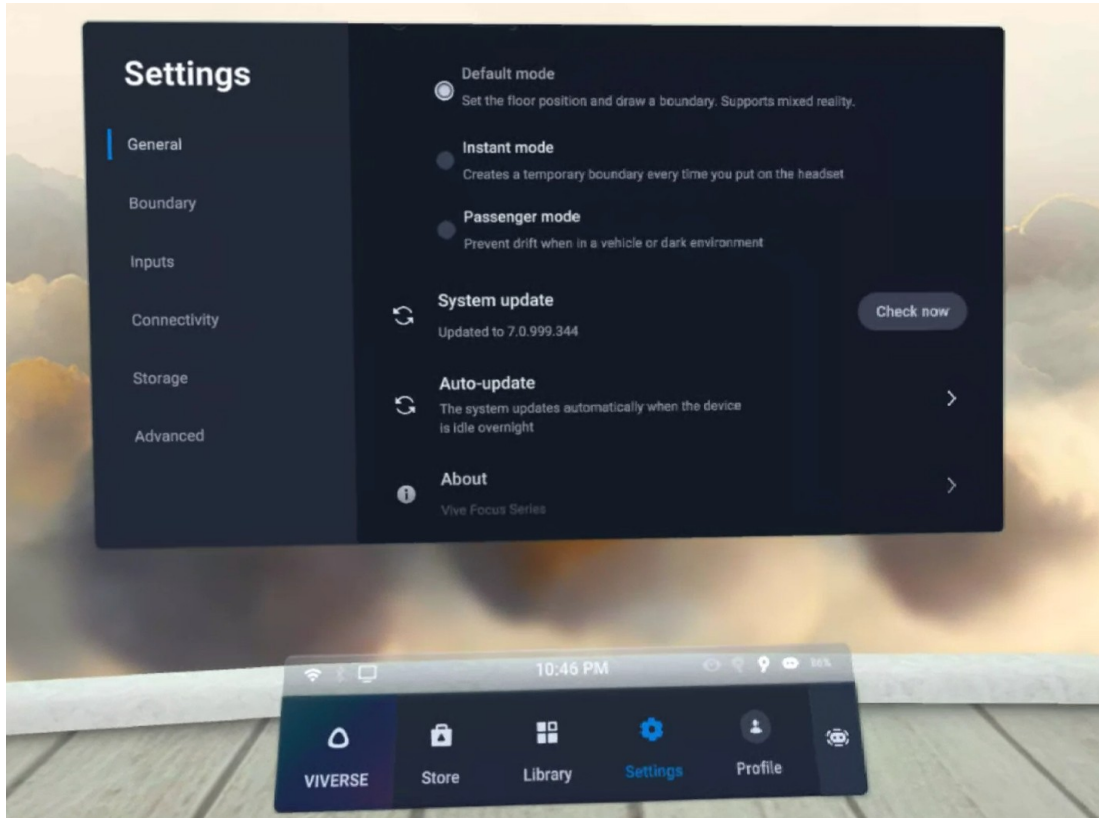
Settings

General

Boundary

Inputs

Connectivity

Storage

Advanced

Default mode
Set the floor position and draw a boundary. Supports mixed reality.

Instant mode
Creates a temporary boundary every time you put on the headset

Passenger mode
Prevent drift when in a vehicle or dark environment

System update
Updated to 7.0.999.344

Check now

Auto-update
The system updates automatically when the device is idle overnight

About
Vive Focus Series

10:46 PM

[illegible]

VIVERSE

Store

Library

Settings

Profile